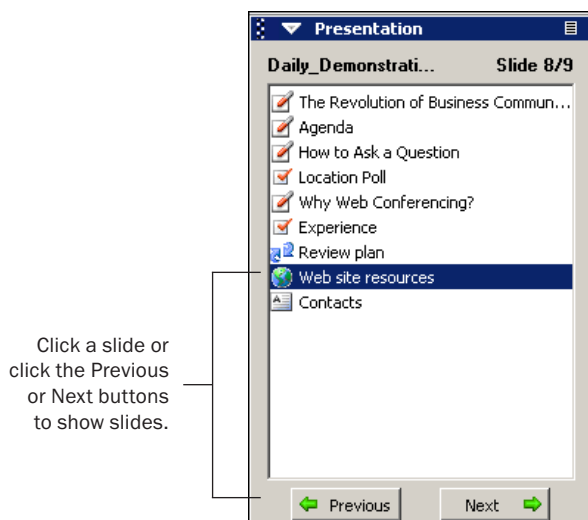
Presentation

Daily_Demonstrati... Slide 8/9

The Revolution of Business Commun...
Agenda
How to Ask a Question
Location Poll
Why Web Conferencing?
Experience
Review plan
Web site resources
Contacts

Click a slide or click the Previous or Next buttons to show slides.

Previous
Next